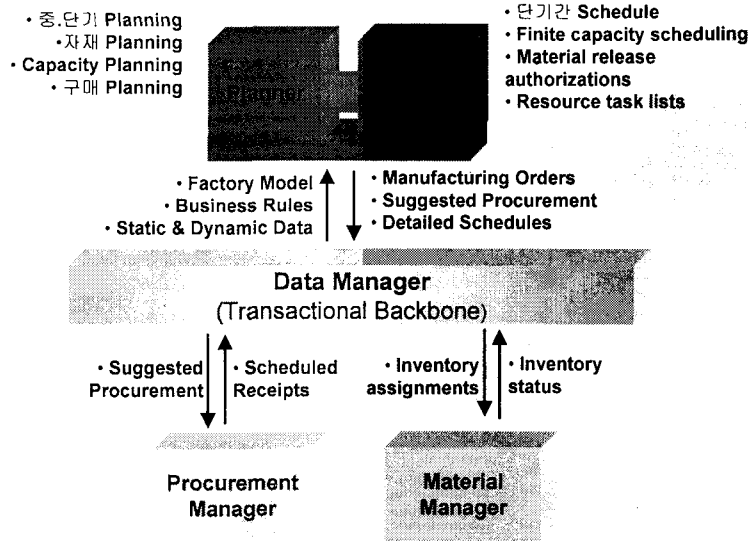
• 중.단기 Planning
• 자재 Planning
• Capacity Planning
• 구매 Planning

• 단기간 Schedule
• Finite capacity scheduling
• Material release authorizations
• Resource task lists

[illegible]

• Factory Model
• Business Rules
• Static & Dynamic Data

• Manufacturing Orders
• Suggested Procurement
• Detailed Schedules

Data Manager
(Transactional Backbone)

• Suggested Procurement
• Scheduled Receipts

• Inventory assignments
• Inventory status

Procurement Manager

Material Manager